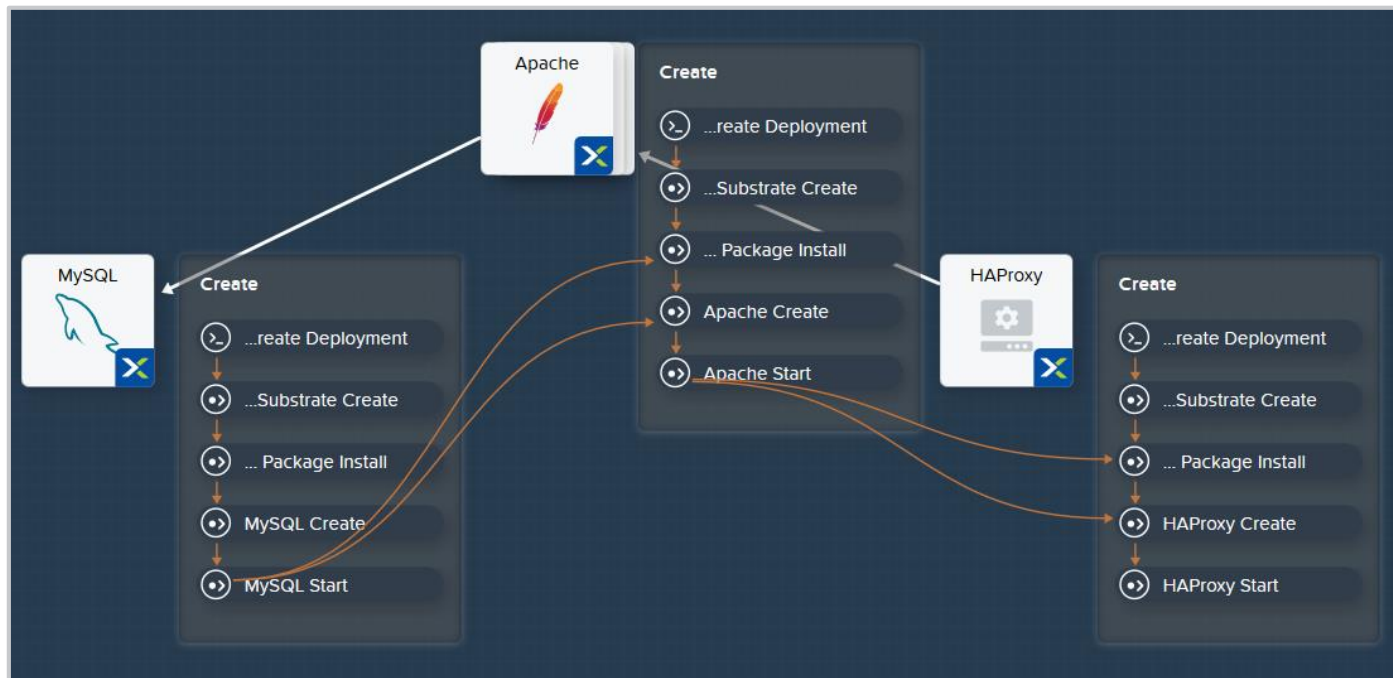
Apache

Create

...reate Deployment

...Substrate Create

... Package Install

Apache Create

Apache Start

MySQL

Create

...reate Deployment

...Substrate Create

... Package Install

MySQL Create

MySQL Start

HAProxy

Create

...reate Deployment

...Substrate Create

... Package Install

HAProxy Create

HAProxy Start